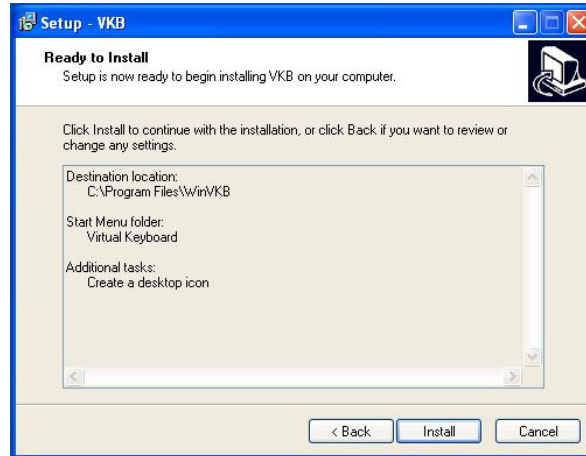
Setup - VKB

Ready to Install
Setup is now ready to begin installing VKB on your computer.

Click Install to continue with the installation, or click Back if you want to review or change any settings.

Destination location:
C:\Program Files\WinVKB

Start Menu folder:
Virtual Keyboard

Additional tasks:
Create a desktop icon

< Back
Install
Cancel